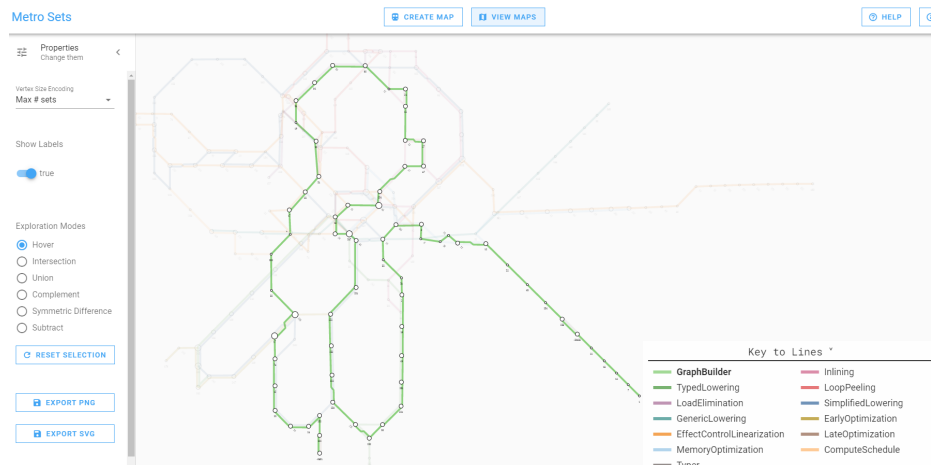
Metro Sets

CREATE MAP

VIEW MAPS

HELP

Properties
Change them

Vertex Size Encoding
Max # sets

Show Labels

true

Exploration Modes

Hover

Intersection

Union

Complement

Symmetric Difference

Subtract

RESET SELECTION

EXPORT PNG

EXPORT SVG

Key to Lines

| | |
|---|---|
| GraphBuilder | Inlining |
| TypedLowering | LoopPeeling |
| LoadElimination | SimplifiedLowering |
| GenericLowering | EarlyOptimization |
| EffectControlLinearization | LateOptimization |
| MemoryOptimization | ComputeSchedule |
| Typer | |